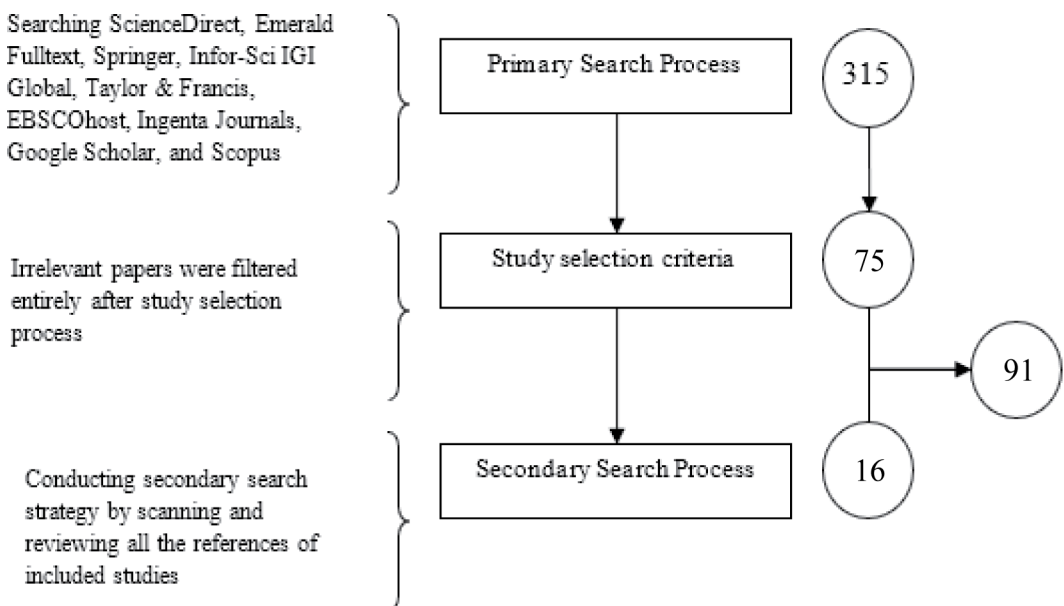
Searching ScienceDirect, Emerald Fulltext, Springer, Infor-Sci IGI Global, Taylor & Francis, EBSCOhost, Ingenta Journals, Google Scholar, and Scopus

Primary Search Process

315

Irrelevant papers were filtered entirely after study selection process

Study selection criteria

75

91

Conducting secondary search strategy by scanning and reviewing all the references of included studies

Secondary Search Process

16